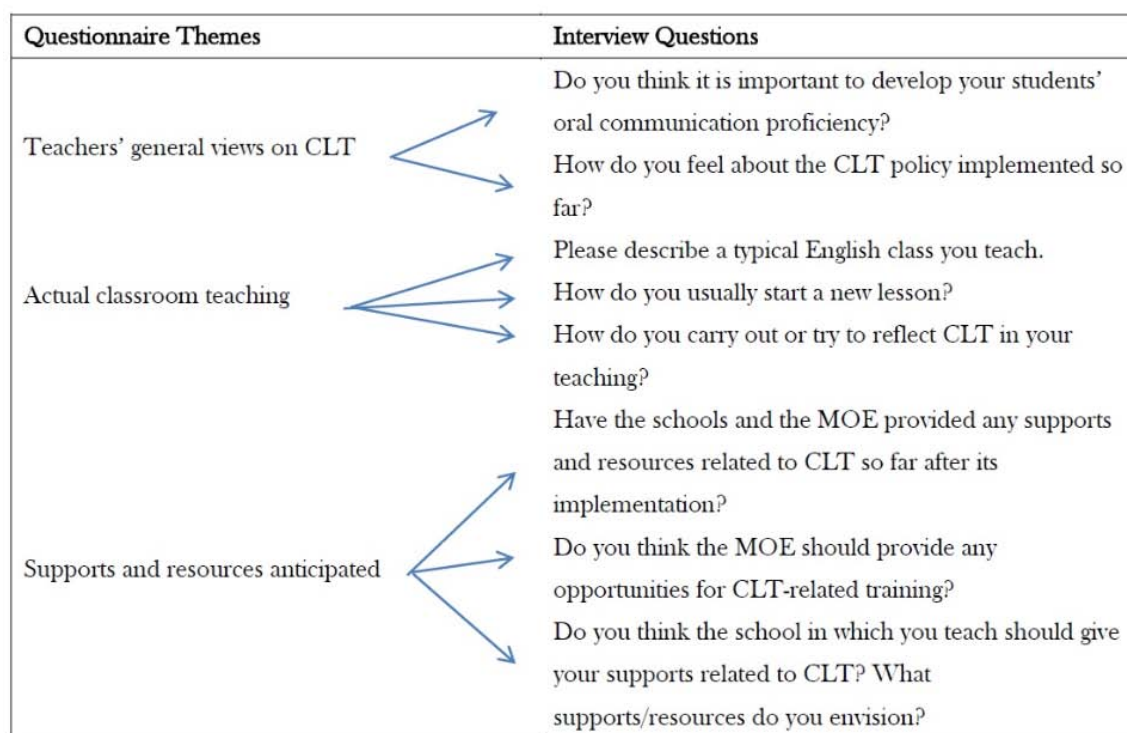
| Questionnaire Themes | Interview Questions |
|---|---|
| Teachers' general views on CLT | Do you think it is important to develop your students' oral communication proficiency? |
| | How do you feel about the CLT policy implemented so far? |
| Actual classroom teaching | Please describe a typical English class you teach. |
| | How do you usually start a new lesson? |
| | How do you carry out or try to reflect CLT in your teaching? |
| Supports and resources anticipated | Have the schools and the MOE provided any supports and resources related to CLT so far after its implementation? |
| | Do you think the MOE should provide any opportunities for CLT-related training? |
| | Do you think the school in which you teach should give your supports related to CLT? What supports/resources do you envision? |